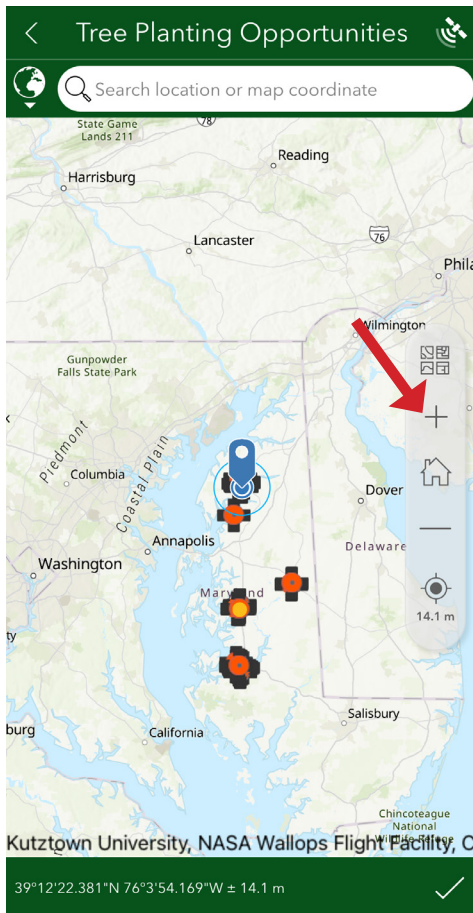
Tree Planting Opportunities

Search location or map coordinate

State Game Lands 211

78

Reading

Harrisburg

Lancaster

76

Phila

Wilmington

Gunpowder Falls State Park

Piedmont

Coastal Plain

Columbia

Dover

Delaware

Annapolis

Washington

Maryland

14.1 m

Salisbury

California

Chincoteague National

Kutztown University, NASA Wallops Flight Facility, C

39°12'22.381"N 76°3'54.169"W ± 14.1 m